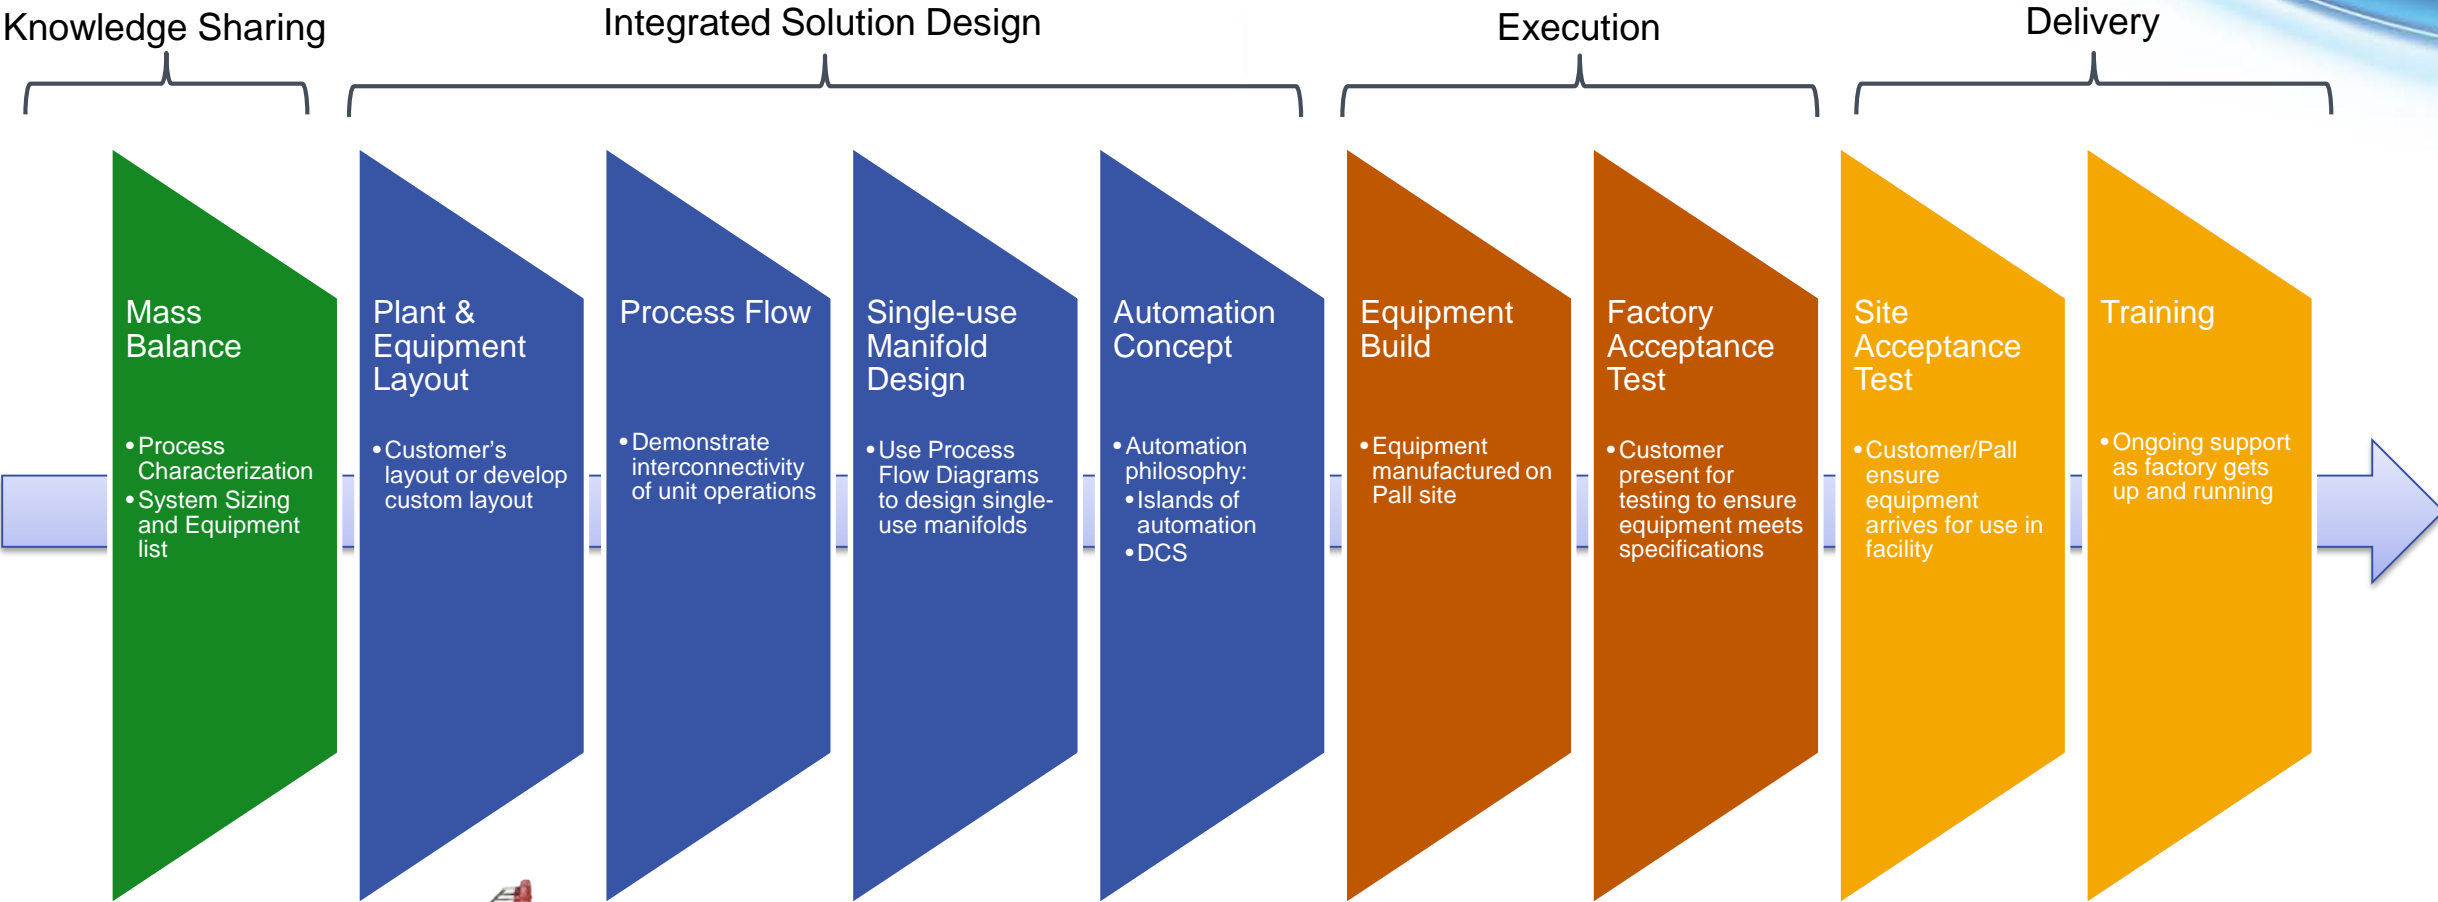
Knowledge Sharing

Integrated Solution Design

Execution

Delivery

Mass Balance

- Process Characterization
- System Sizing and Equipment list

Plant & Equipment Layout

- Customer's layout or develop custom layout

Process Flow

- Demonstrate interconnectivity of unit operations

Single-use Manifold Design

- Use Process Flow Diagrams to design single-use manifolds

Automation Concept

- Automation philosophy:
- Islands of automation
- DCS

Equipment Build

- Equipment manufactured on Pall site

Factory Acceptance Test

- Customer present for testing to ensure equipment meets specifications

Site Acceptance Test

- Customer/Pall ensure equipment arrives for use in facility

Training

- Ongoing support as factory gets up and running